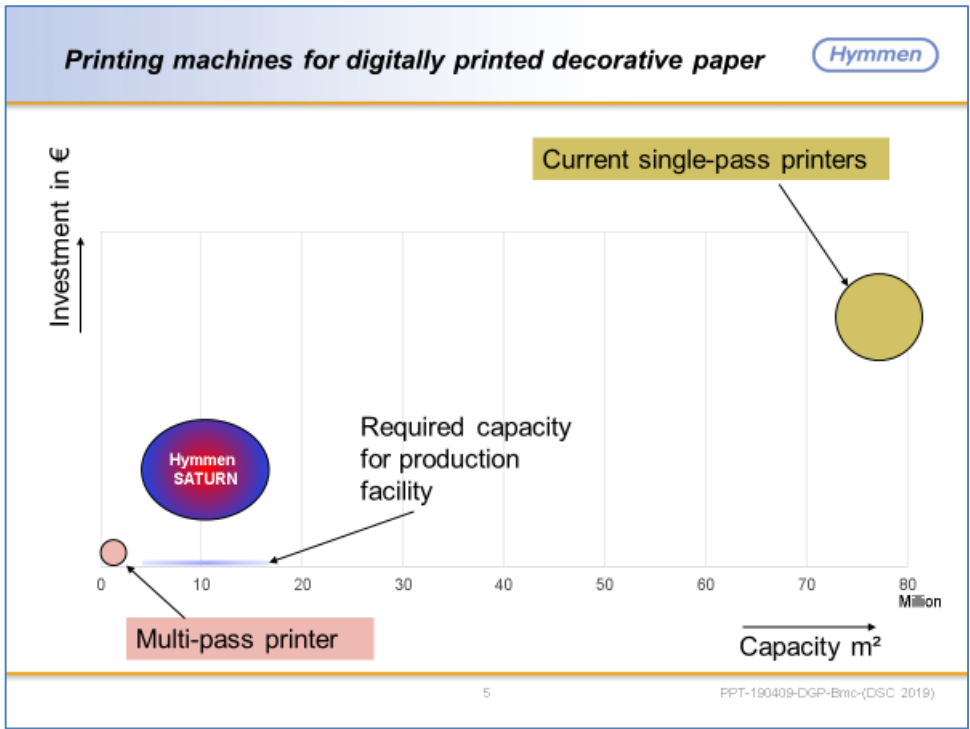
Printing machines for digitally printed decorative paper

Hymmen

Investment in €

Current single-pass printers

Hymmen SATURN

Required capacity for production facility

0 10 20 30 40 50 60 70 80
Million

Multi-pass printer

Capacity m²

5

PPT-190409-DGP-Bmc-(DSC 2019)